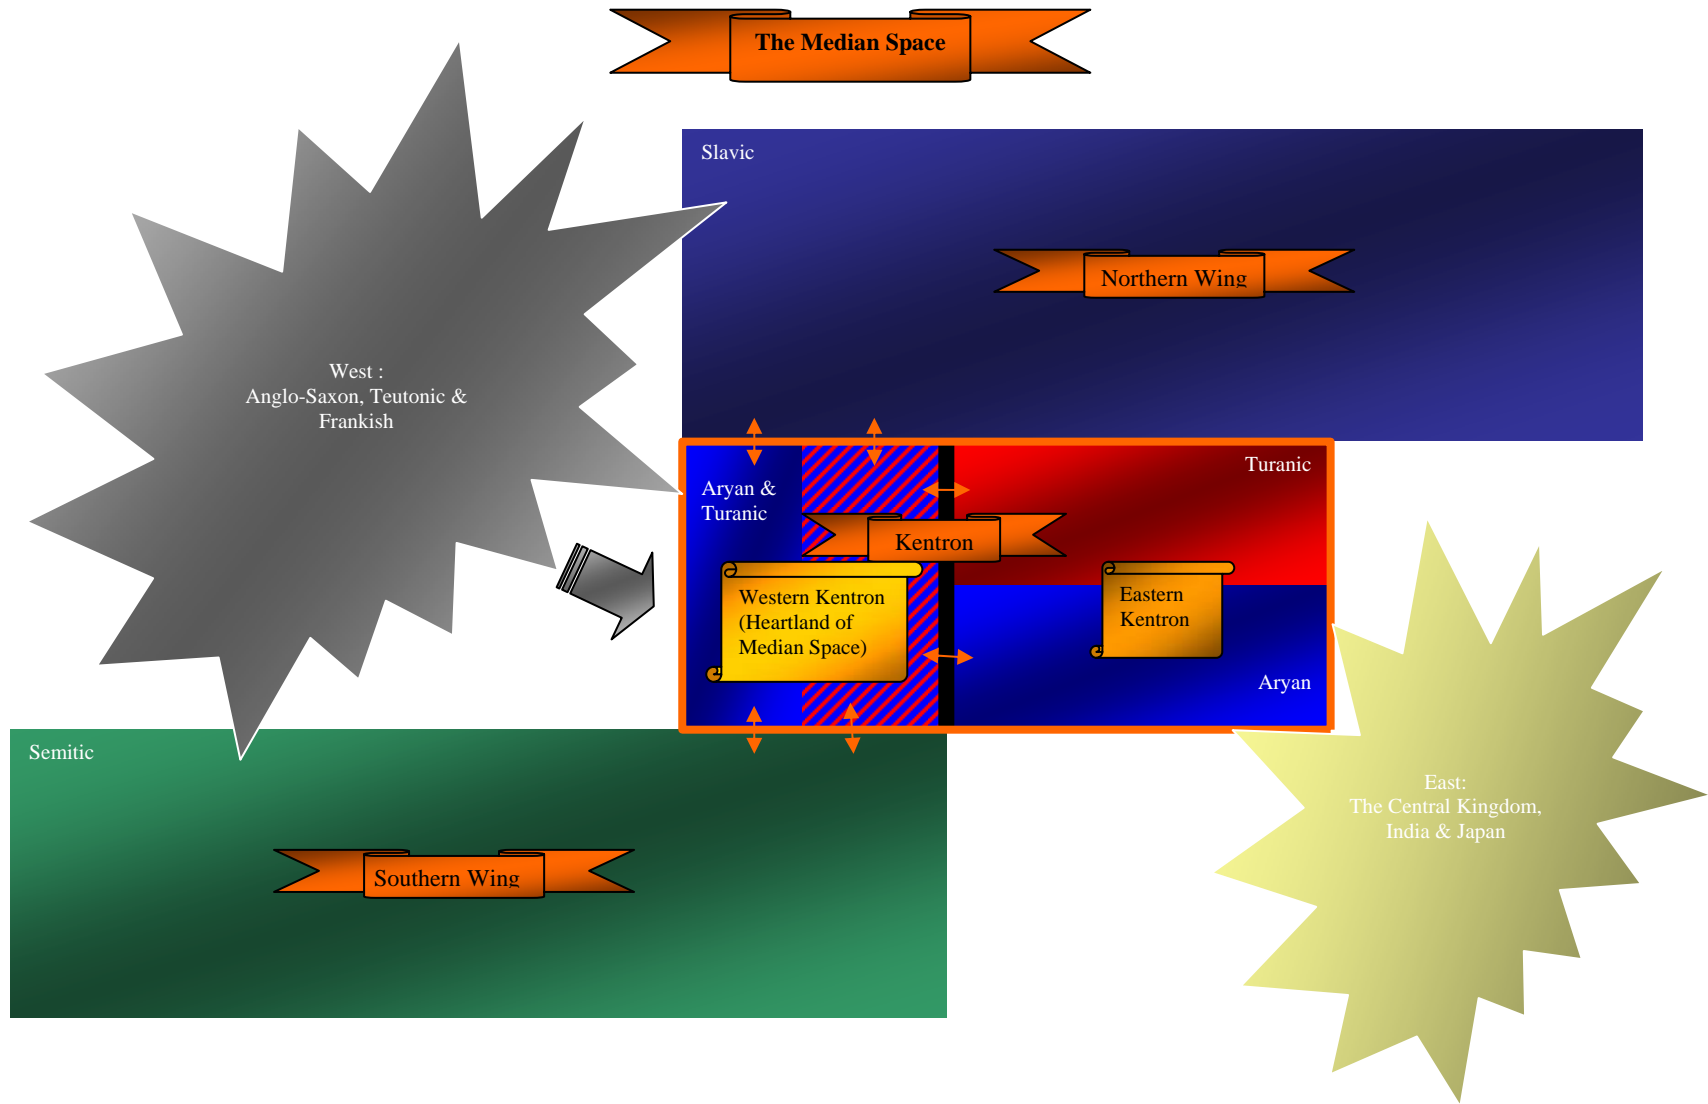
The Median Space

Slavic

Northern Wing

West :
Anglo-Saxon, Teutonic & Frankish

Aryan & Turanic

Turanic

Kentron

Western Kentron (Heartland of Median Space)

Eastern Kentron

Aryan

Semitic

Southern Wing

East:
The Central Kingdom, India & Japan